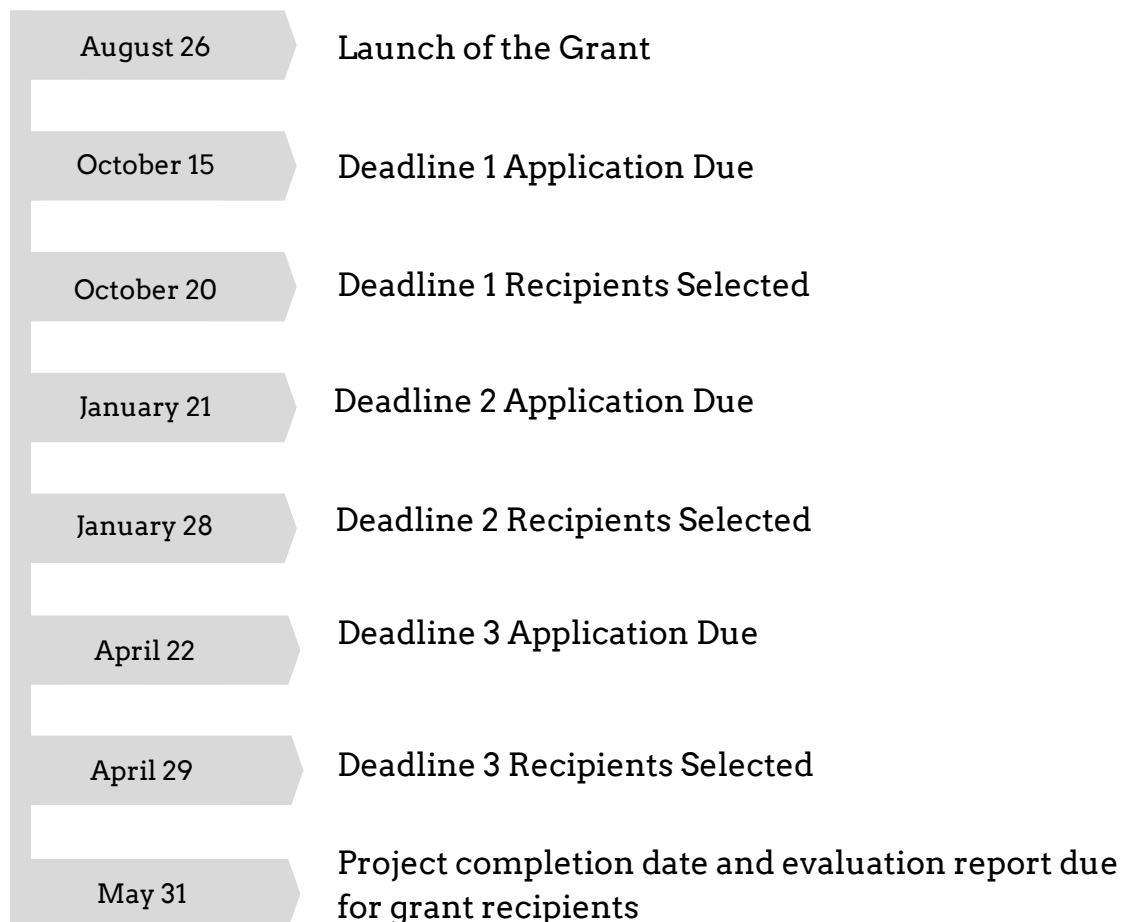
August 26 Launch of the Grant

October 15 Deadline 1 Application Due

October 20 Deadline 1 Recipients Selected

January 21 Deadline 2 Application Due

January 28 Deadline 2 Recipients Selected

April 22 Deadline 3 Application Due

April 29 Deadline 3 Recipients Selected

May 31 Project completion date and evaluation report due for grant recipients